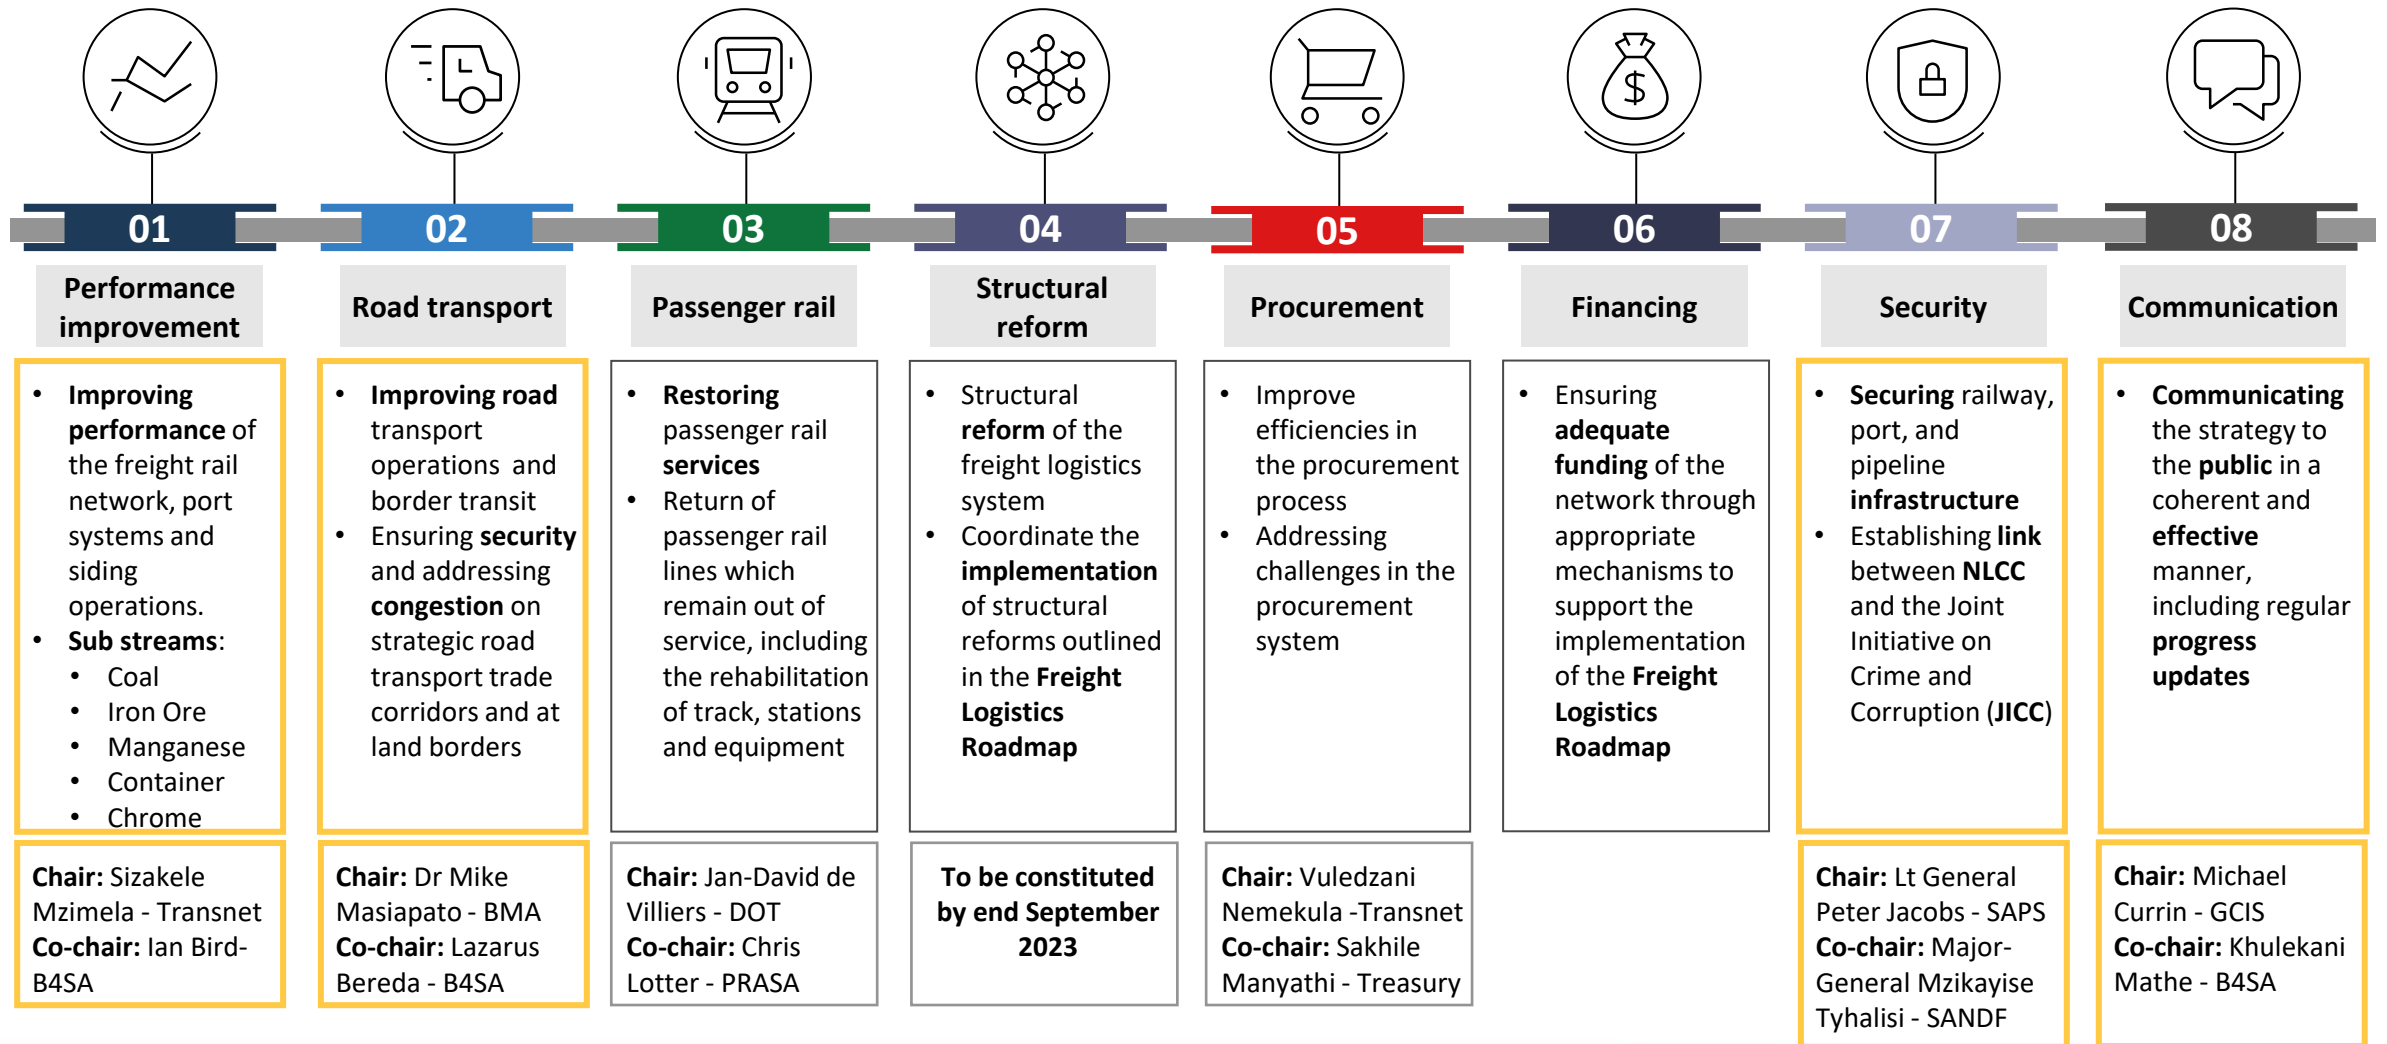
01

Performance improvement

- Improving performance of the freight rail network, port systems and siding operations.
- Sub streams:
  - Coal
  - Iron Ore
  - Manganese
  - Container
  - Chrome

Chair: Sizakele Mzimela - Transnet
Co-chair: Ian Bird-B4SA

02

Road transport

- Improving road transport operations and border transit
- Ensuring security and addressing congestion on strategic road transport trade corridors and at land borders

Chair: Dr Mike Masiapato - BMA
Co-chair: Lazarus Bereda - B4SA

03

Passenger rail

- Restoring passenger rail services
- Return of passenger rail lines which remain out of service, including the rehabilitation of track, stations and equipment

Chair: Jan-David de Villiers - DOT
Co-chair: Chris Lotter - PRASA

04

Structural reform

- Structural reform of the freight logistics system
- Coordinate the implementation of structural reforms outlined in the Freight Logistics Roadmap

To be constituted by end September 2023

05

Procurement

- Improve efficiencies in the procurement process
- Addressing challenges in the procurement system

Chair: Vuledzani Nemekula -Transnet
Co-chair: Sakhile Manyathi - Treasury

06

Financing

- Ensuring adequate funding of the network through appropriate mechanisms to support the implementation of the Freight Logistics Roadmap

07

Security

- Securing railway, port, and pipeline infrastructure
- Establishing link between NLCC and the Joint Initiative on Crime and Corruption (JICC)

Chair: Lt General Peter Jacobs - SAPS
Co-chair: Major-General Mzikayise Tyhalisi - SANDF

08

Communication

- Communicating the strategy to the public in a coherent and effective manner, including regular progress updates

Chair: Michael Currin - GCIS
Co-chair: Khulekani Mathe - B4SA